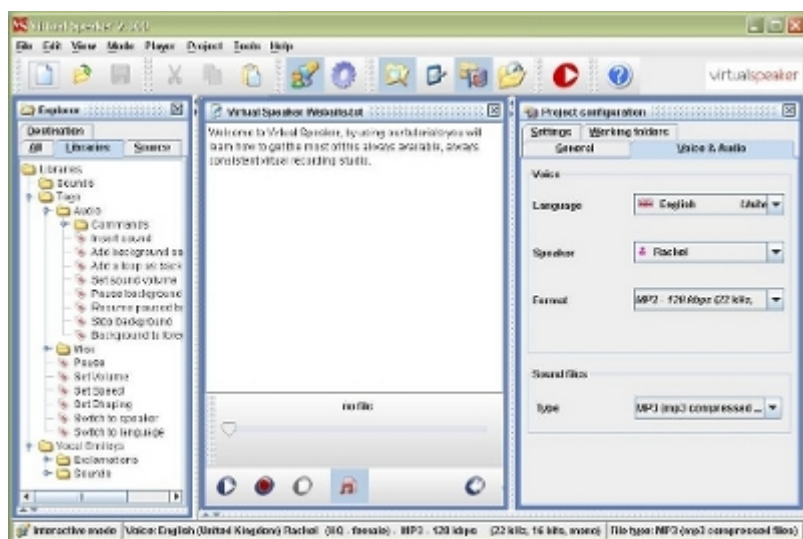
Virtual Speaker 2.0

File Edit View Mode Player Project Tools Help

virtualspeaker

Explorer

Destination

All Libraries Source

Libraries
Sounds
Tags
Audio
Commands
Insert sound
Add background so
Add a loop as back
Set sound volume
Pause background
Resume paused b
Stop background
Background to fore
Misc
Pause
Set Volume
Set Speed
Set Shaping
Switch to speaker
Switch to language
Vocal Smileys
Exclamations
Sounds

Virtual Speaker Website

Welcome to Virtual Speaker, by using our tutorials you will learn how to get the most of this always available, always consistent virtual recording studio.

no file

Project configuration

Settings Working folders

General Voice & Audio

Voice

Language English United

Speaker Rachel

Format MP3 - 128 kbps (22 kHz,

Sound files

Type MP3 (mp3 compressed ...

Interactive mode | Voice: English (United Kingdom) Rachel (HQ - female) - MP3 - 128 kbps (22 kHz, 16 bits, mono) | File type: MP3 (mp3 compressed files)